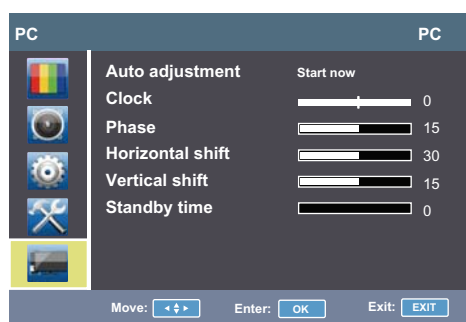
PC

PC

| | | |
|---|---|---|
| Auto adjustment | Start now | |
| Clock | | 0 |
| Phase | | 15 |
| Horizontal shift | | 30 |
| Vertical shift | | 15 |
| Standby time | | 0 |

Move: ◄ ▲▼ ► Enter: OK Exit: EXIT